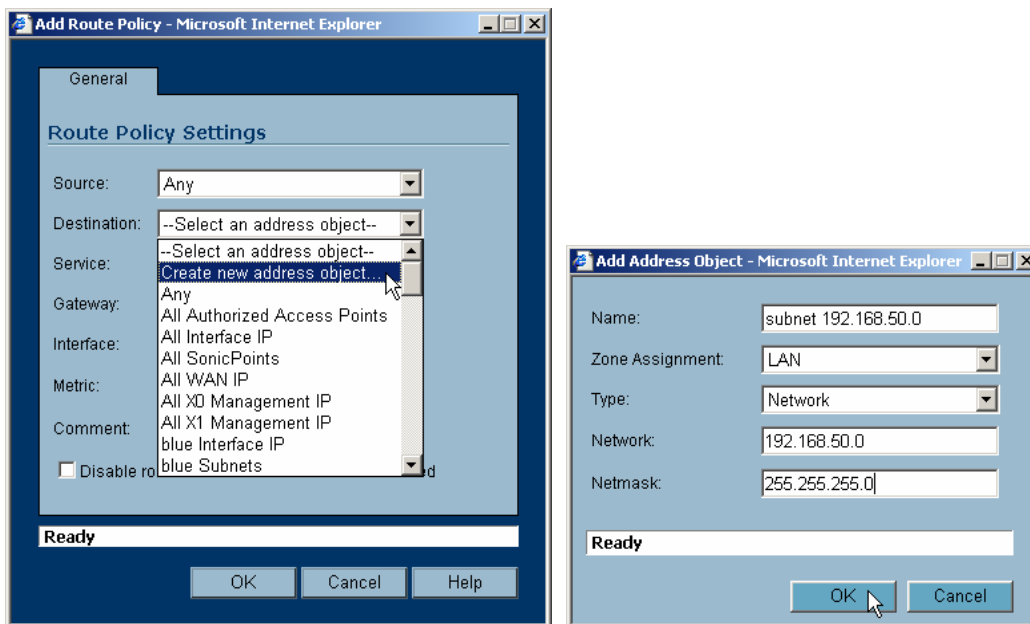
Add Route Policy - Microsoft Internet Explorer

General

Route Policy Settings

Source: Any

Destination: --Select an address object--

Service:

Gateway:

Interface:

Metric:

Comment:

Disable ro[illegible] d

--Select an address object--
Create new address object...
Any
All Authorized Access Points
All Interface IP
All SonicPoints
All WAN IP
All X0 Management IP
All X1 Management IP
blue Interface IP
blue Subnets

Ready

OK Cancel Help

Add Address Object - Microsoft Internet Explorer

Name: subnet 192.168.50.0

Zone Assignment: LAN

Type: Network

Network: 192.168.50.0

Netmask: 255.255.255.0

Ready

OK Cancel